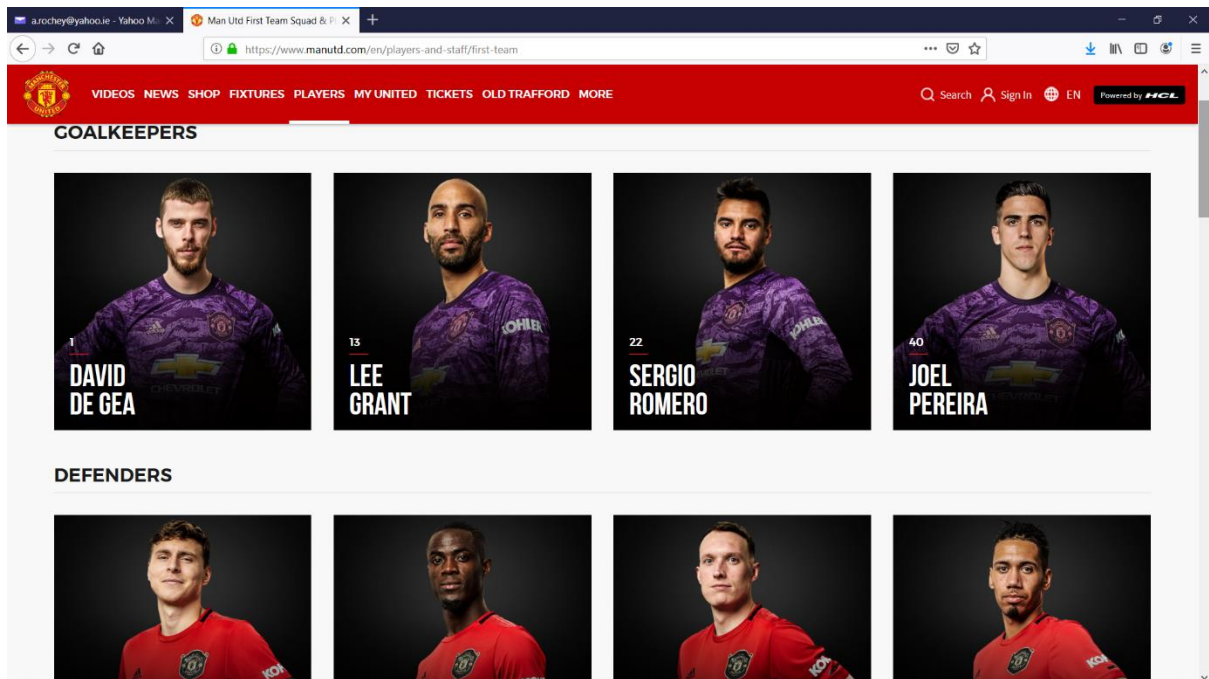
a.rochey@yahoo.ie - Yahoo Ma
Man Utd First Team Squad & Pl
https://www.manutd.com/en/players-and-staff/first-team

VIDEOS NEWS SHOP FIXTURES PLAYERS MY UNITED TICKETS OLD TRAFFORD MORE
Search Sign In EN Powered by HCL

GOALKEEPERS

1
DAVID DE GEA

13
LEE GRANT

22
SERGIO ROMERO

40
JOEL PEREIRA

DEFENDERS